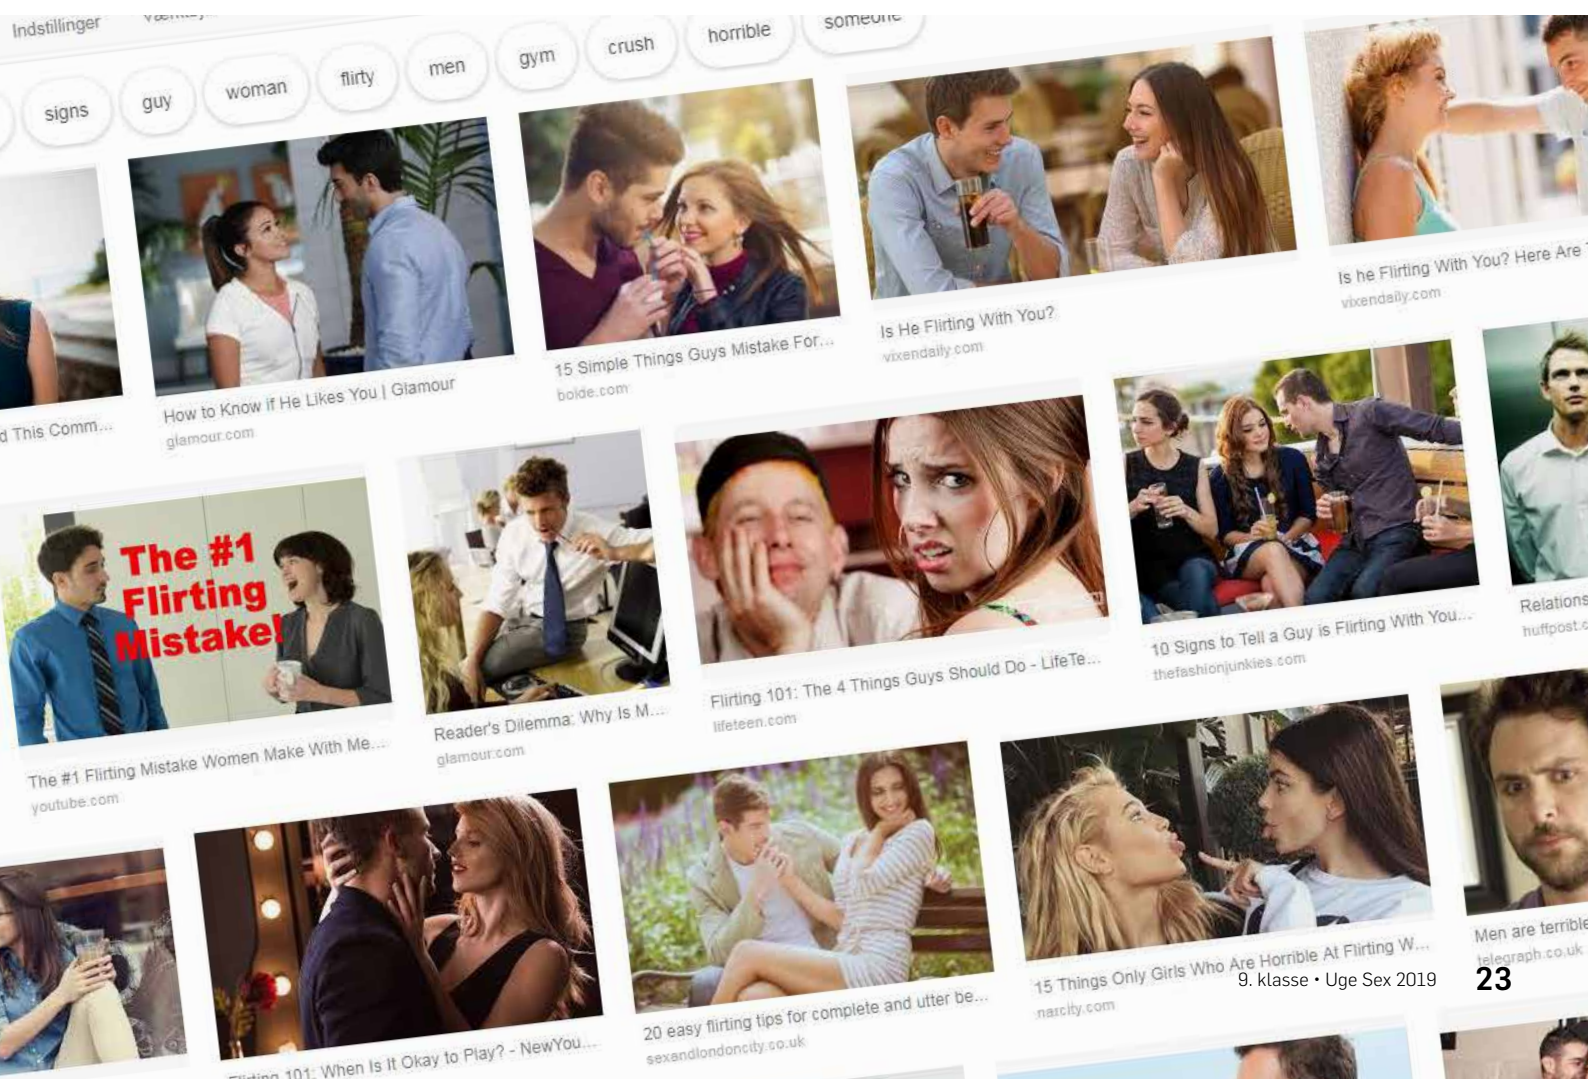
Indstillinger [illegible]

signs guy woman flirty men gym crush horrible someone

d This Comm...

How to Know if He Likes You | Glamour
glamour.com

15 Simple Things Guys Mistake For...
bolde.com

Is He Flirting With You?
vixendaily.com

Is he Flirting With You? Here Are
vixendaily.com

The #1 Flirting Mistake!

The #1 Flirting Mistake Women Make With Me...
youtube.com

Reader's Dilemma: Why Is M...
glamour.com

Flirting 101: The 4 Things Guys Should Do - LifeTe...
lifeteen.com

10 Signs to Tell a Guy is Flirting With You...
thefashionjunkies.com

Relations
huffpost.c

Flirting 101: When Is It Okay to Play? - NewYou...

20 easy flirting tips for complete and utter be...
sexandlondoncity.co.uk

15 Things Only Girls Who Are Horrible At Flirting W...
narcity.com

Men are terrible
telegraph.co.uk

9. klasse • Uge Sex 2019 23